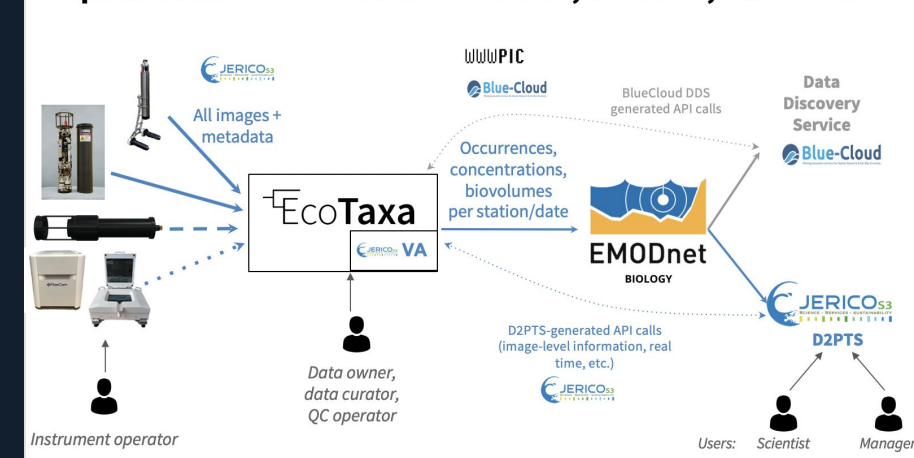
JERICO S3

All images + metadata

WWWPIC

Blue-Cloud

BlueCloud DDS generated API calls

Data Discovery Service

Blue-Cloud

Occurrences, concentrations, biovolumes per station/date

EcoTaxa

JERICO S3 VA

EMODnet BIOLOGY

JERICO S3

D2PTS

D2PTS-generated API calls (image-level information, real time, etc.)

JERICO S3

Data owner, data curator, QC operator

Instrument operator

Users: Scientist Manager